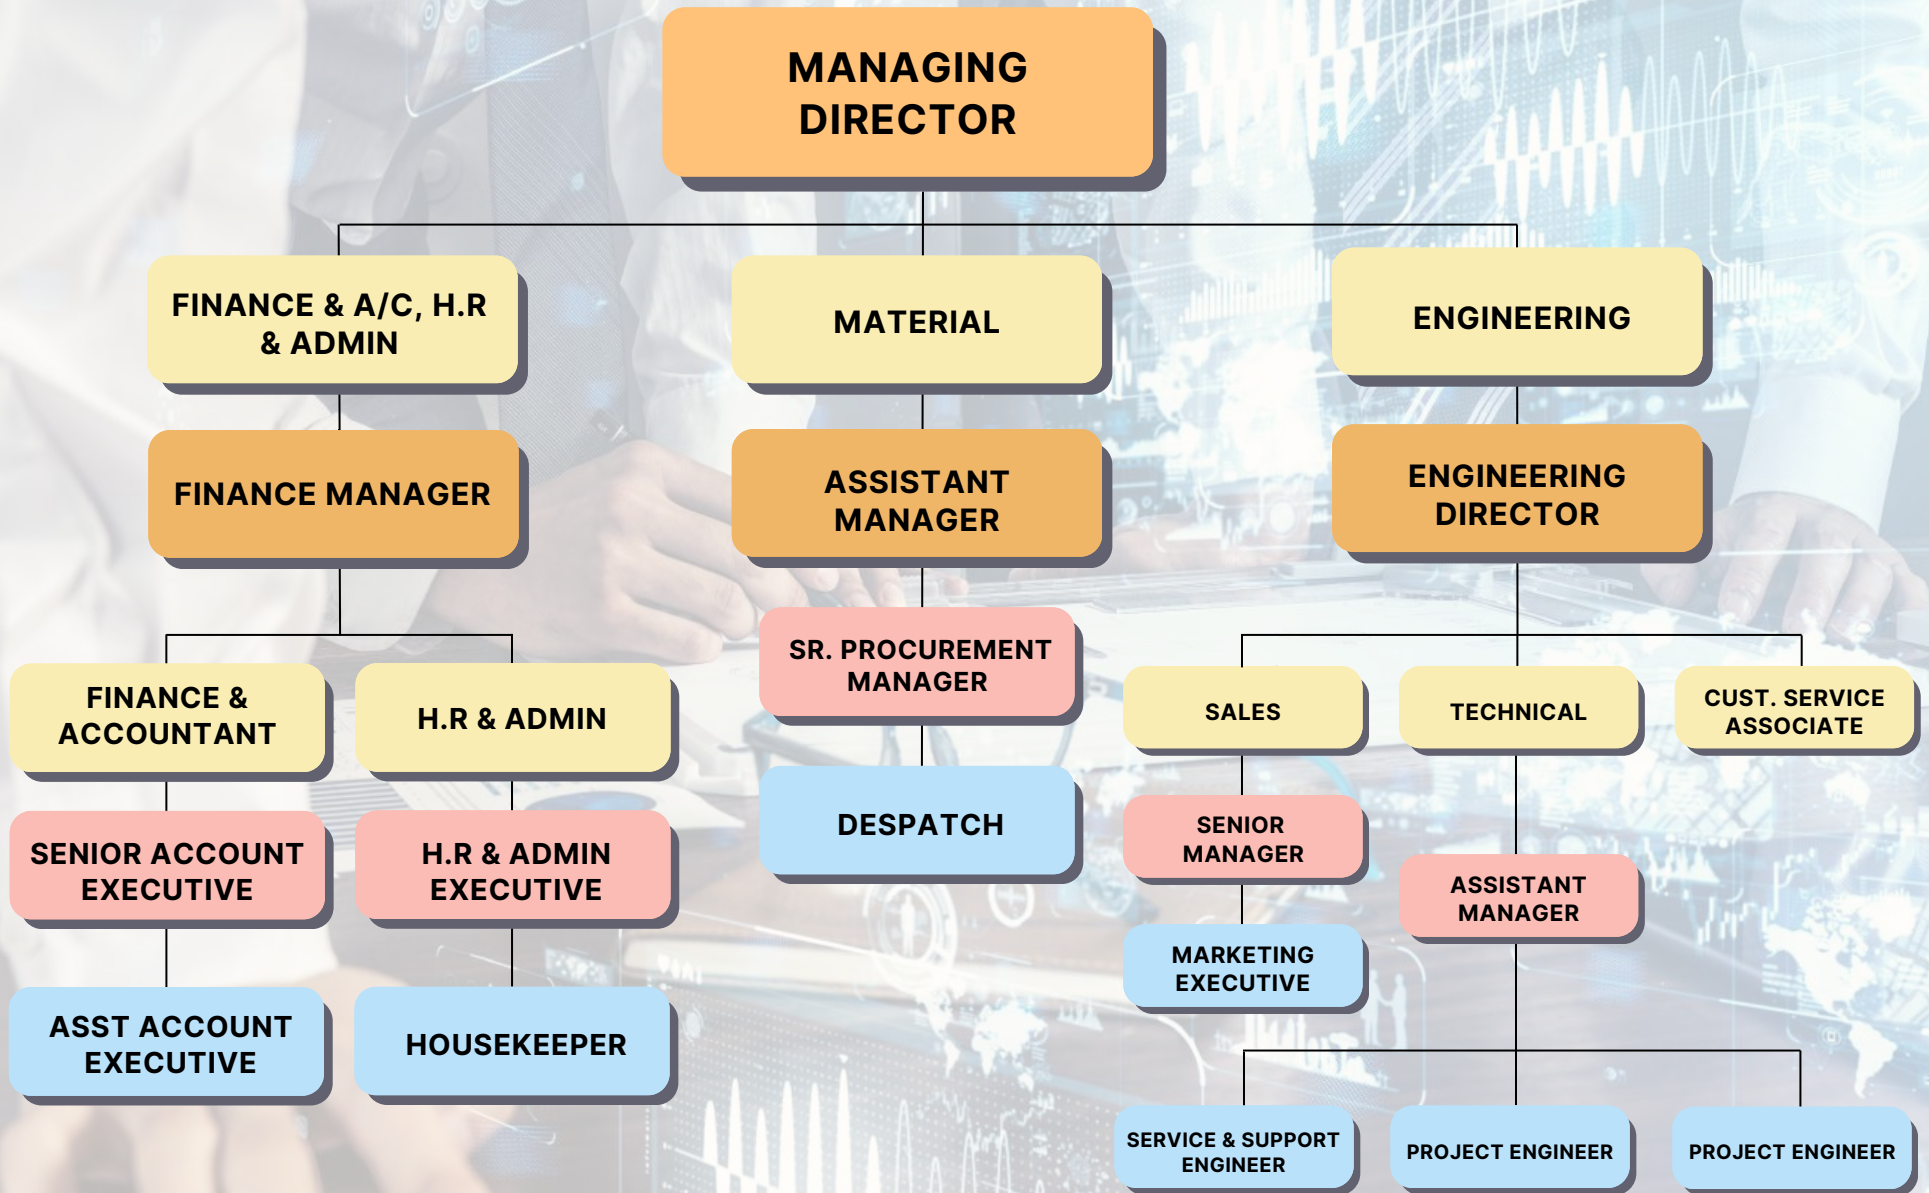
MANAGING DIRECTOR

FINANCE & A/C, H.R & ADMIN

MATERIAL

ENGINEERING

FINANCE MANAGER

ASSISTANT MANAGER

ENGINEERING DIRECTOR

FINANCE & ACCOUNTANT

H.R & ADMIN

SR. PROCUREMENT MANAGER

SALES

TECHNICAL

CUST. SERVICE ASSOCIATE

SENIOR ACCOUNT EXECUTIVE

H.R & ADMIN EXECUTIVE

DESPATCH

SENIOR MANAGER

ASSISTANT MANAGER

ASST ACCOUNT EXECUTIVE

HOUSEKEEPER

MARKETING EXECUTIVE

SERVICE & SUPPORT ENGINEER

PROJECT ENGINEER

PROJECT ENGINEER